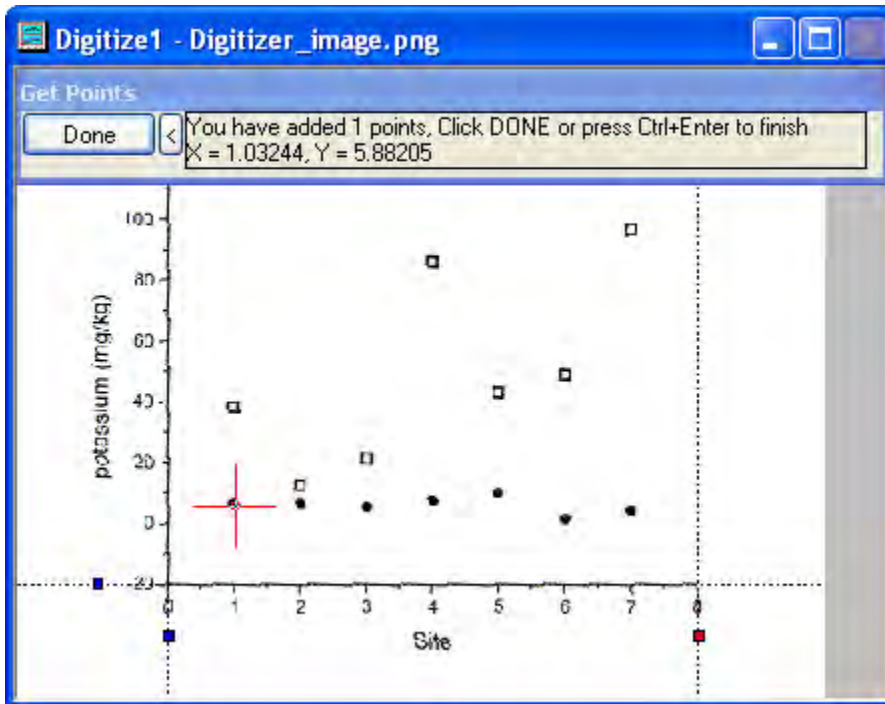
Digitize1 - Digitizer_image.png

Get Points

Done

<

You have added 1 points, Click DONE or press Ctrl+Enter to finish
X = 1.03244, Y = 5.88205

100
80
60
40
20
0
-20

potassium (mg/kg)

0
1
2
3
4
5
6
7
8

Site